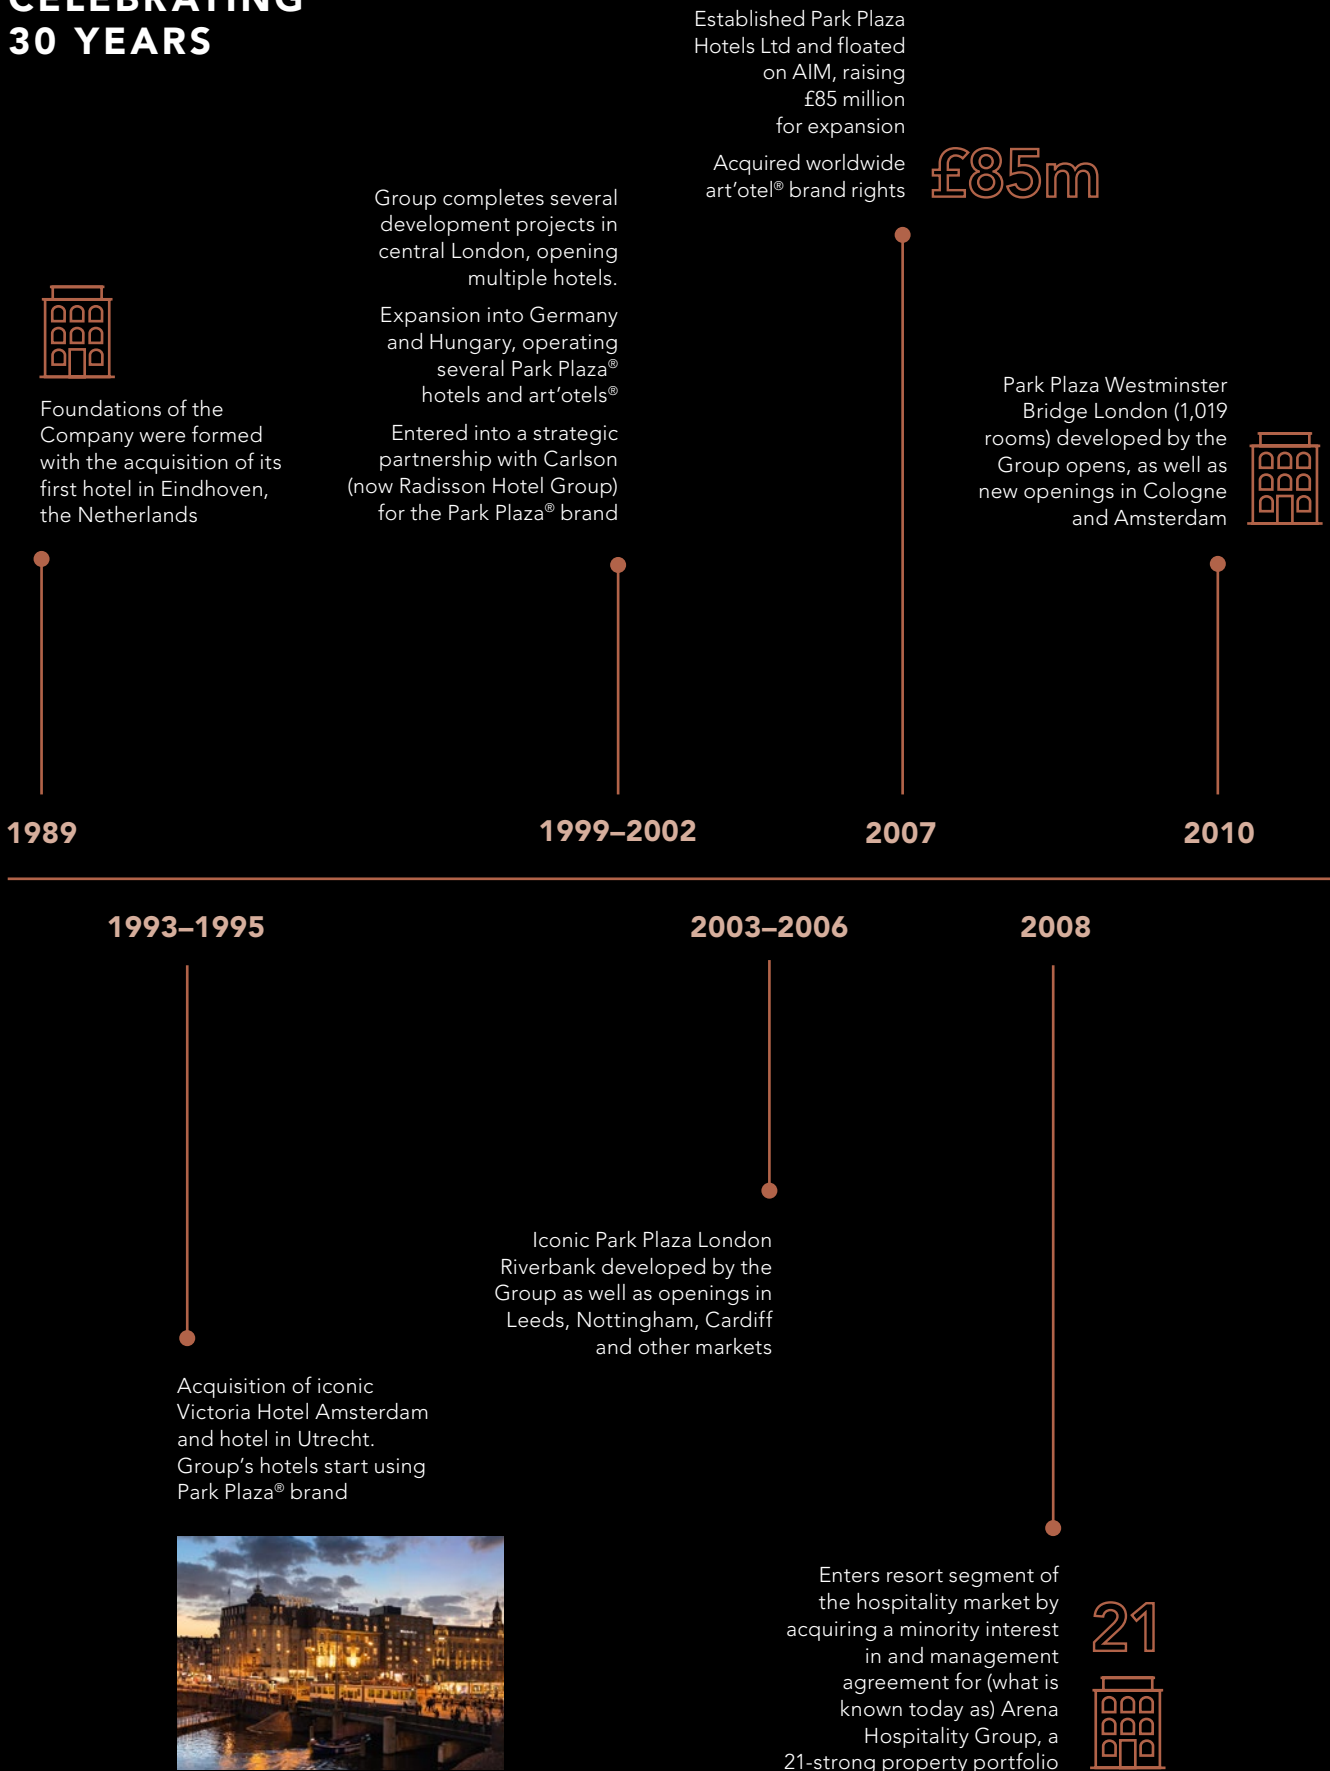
CELEBRATING
30 YEARS

Established Park Plaza Hotels Ltd and floated on AIM, raising £85 million for expansion

Acquired worldwide art'otel® brand rights

£85m

Group completes several development projects in central London, opening multiple hotels.

Expansion into Germany and Hungary, operating several Park Plaza® hotels and art'otels®

Entered into a strategic partnership with Carlson (now Radisson Hotel Group) for the Park Plaza® brand

Foundations of the Company were formed with the acquisition of its first hotel in Eindhoven, the Netherlands

Park Plaza Westminster Bridge London (1,019 rooms) developed by the Group opens, as well as new openings in Cologne and Amsterdam

1989

1999–2002

2007

2010

1993–1995

2003–2006

2008

Iconic Park Plaza London Riverbank developed by the Group as well as openings in Leeds, Nottingham, Cardiff and other markets

Acquisition of iconic Victoria Hotel Amsterdam and hotel in Utrecht. Group's hotels start using Park Plaza® brand

Enters resort segment of the hospitality market by acquiring a minority interest in and management agreement for (what is known today as) Arena Hospitality Group, a 21-strong property portfolio

21